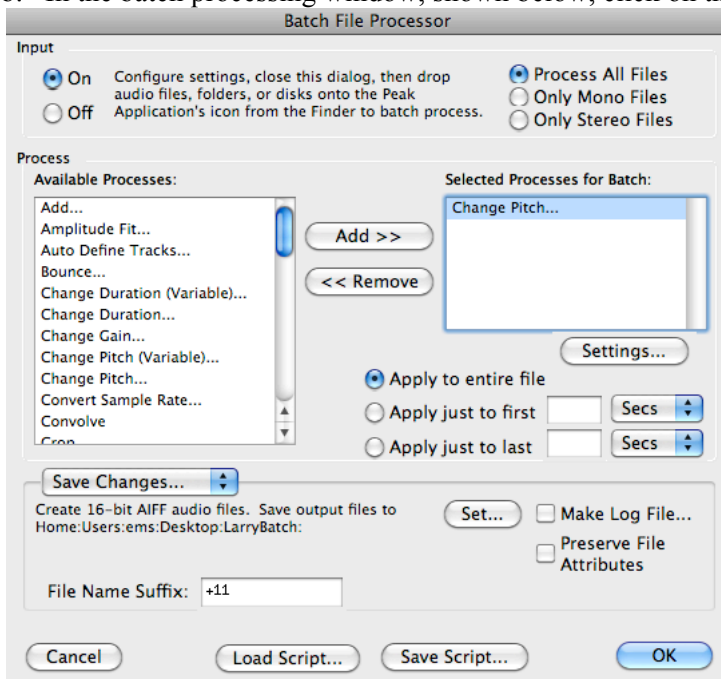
6. In the batch processing window, shown below, click on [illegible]

Batch File Processor

Input

On
Off

Configure settings, close this dialog, then drop audio files, folders, or disks onto the Peak Application's icon from the Finder to batch process.

Process All Files
Only Mono Files
Only Stereo Files

Process

Available Processes:

Add...
Amplitude Fit...
Auto Define Tracks...
Bounce...
Change Duration (Variable)...
Change Duration...
Change Gain...
Change Pitch (Variable)...
Change Pitch...
Convert Sample Rate...
Convolve
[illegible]

Add >>
<< Remove

Selected Processes for Batch:

Change Pitch...

Settings...

Apply to entire file
Apply just to first
Secs
Apply just to last
Secs

Save Changes...

Create 16-bit AIFF audio files. Save output files to Home:Users:ems:Desktop:LarryBatch:

Set...
Make Log File...
Preserve File Attributes

File Name Suffix: +11

Cancel
Load Script...
Save Script...
OK